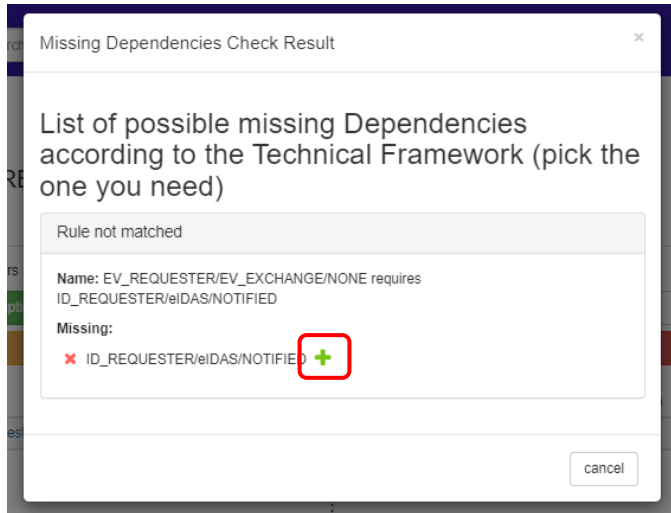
Missing Dependencies Check Result

×

List of possible missing Dependencies according to the Technical Framework (pick the one you need)

Rule not matched

Name: EV_REQUESTER/EV_EXCHANGE/NONE requires ID_REQUESTER/eIDAS/NOTIFIED

Missing:

✖ ID_REQUESTER/eIDAS/NOTIFIED +

cancel